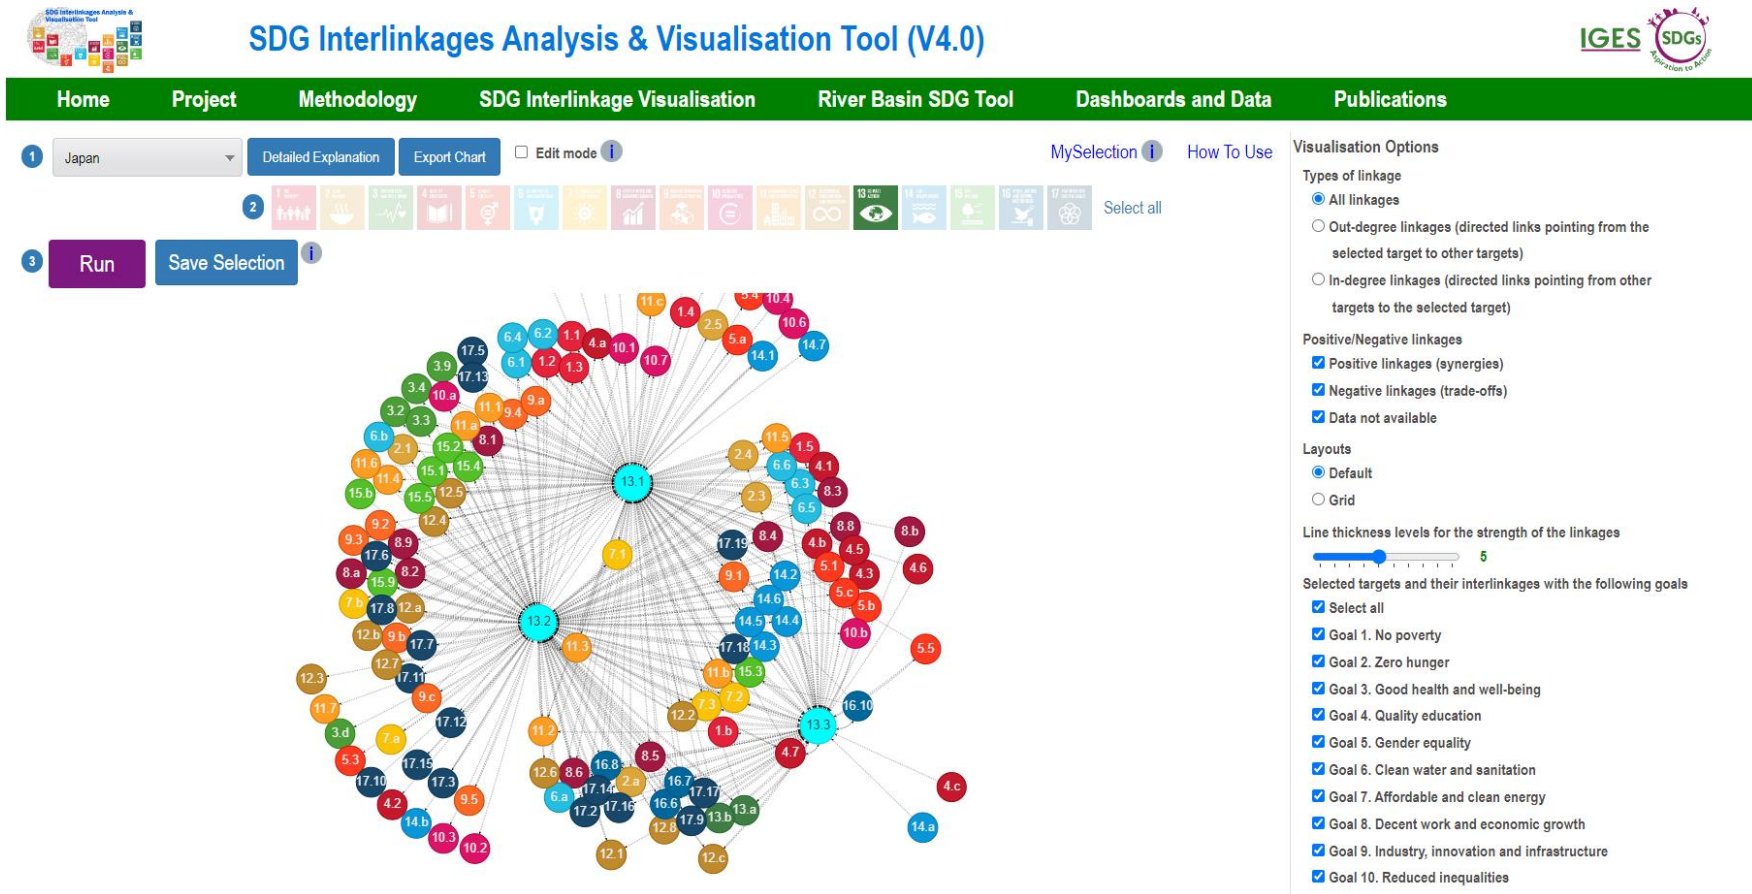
SDG Interlinkages Analysis & Visualisation Tool (V4.0)

IGES SDGs

Home Project Methodology SDG Interlinkage Visualisation River Basin SDG Tool Dashboards and Data Publications

1 Japan Detailed Explanation Export Chart Edit mode MySelection How To Use

2 Select all

3 Run Save Selection

11.c 1.4 5.4 10.4 10.6 2.5 5.a 14.7 14.1 6.4 6.2 1.1 4.a 10.1 10.7 6.1 1.2 1.3 17.5 3.9 17.13 3.4 10.a 11.1 9.4 9.a 3.2 3.3 11.a 8.1 6.b 2.1 15.2 11.5 1.5 2.4 6.6 4.1 11.6 15.1 15.4 13.1 11.4 6.3 8.3 15.b 15.5 12.5 2.3 6.5 9.2 12.4 8.8 8.b 9.3 8.9 7.1 17.19 8.4 4.b 4.5 4.6 17.6 5.1 4.3 8.a 8.2 9.1 14.2 15.9 5.c 7.b 17.8 12.a 13.2 14.6 5.b 14.5 14.4 12.b 9.b 10.b 17.7 11.3 17.18 14.3 5.5 12.7 12.3 17.11 11.b 15.3 9.c 11.7 7.2 16.10 17.12 12.2 7.3 3.d 7.a 11.2 13.3 1.b 8.5 4.7 5.3 17.15 16.8 12.6 8.6 17.10 17.3 2.a 16.7 4.c 17.14 9.5 4.2 6.a 17.17 16.6 17.2 17.16 13.a 14.b 10.3 13.b 14.a 10.2 12.8 17.9 12.1 12.c

Visualisation Options
Types of linkage
All linkages
Out-degree linkages (directed links pointing from the selected target to other targets)
In-degree linkages (directed links pointing from other targets to the selected target)
Positive/Negative linkages
Positive linkages (synergies)
Negative linkages (trade-offs)
Data not available
Layouts
Default
Grid
Line thickness levels for the strength of the linkages
5
Selected targets and their interlinkages with the following goals
Select all
Goal 1. No poverty
Goal 2. Zero hunger
Goal 3. Good health and well-being
Goal 4. Quality education
Goal 5. Gender equality
Goal 6. Clean water and sanitation
Goal 7. Affordable and clean energy
Goal 8. Decent work and economic growth
Goal 9. Industry, innovation and infrastructure
Goal 10. Reduced inequalities